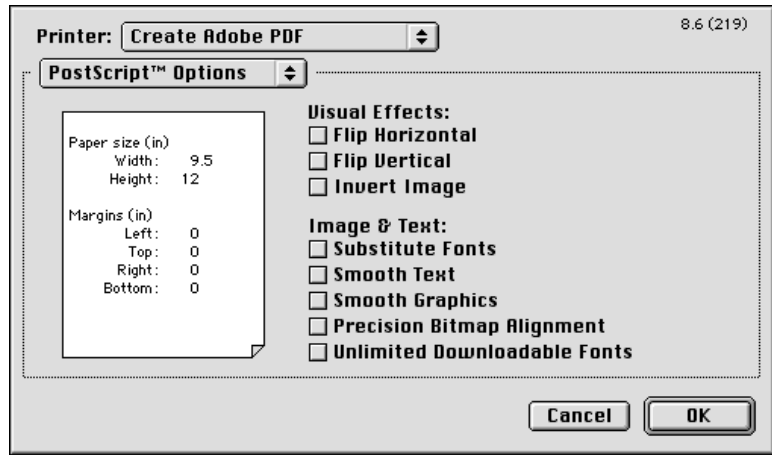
Printer: Create Adobe PDF

8.6 (219)

PostScript™ Options

Paper size (in)
Width: 9.5
Height: 12

Margins (in)
Left: 0
Top: 0
Right: 0
Bottom: 0

Visual Effects:
Flip Horizontal
Flip Vertical
Invert Image

Image & Text:
Substitute Fonts
Smooth Text
Smooth Graphics
Precision Bitmap Alignment
Unlimited Downloadable Fonts

Cancel
OK